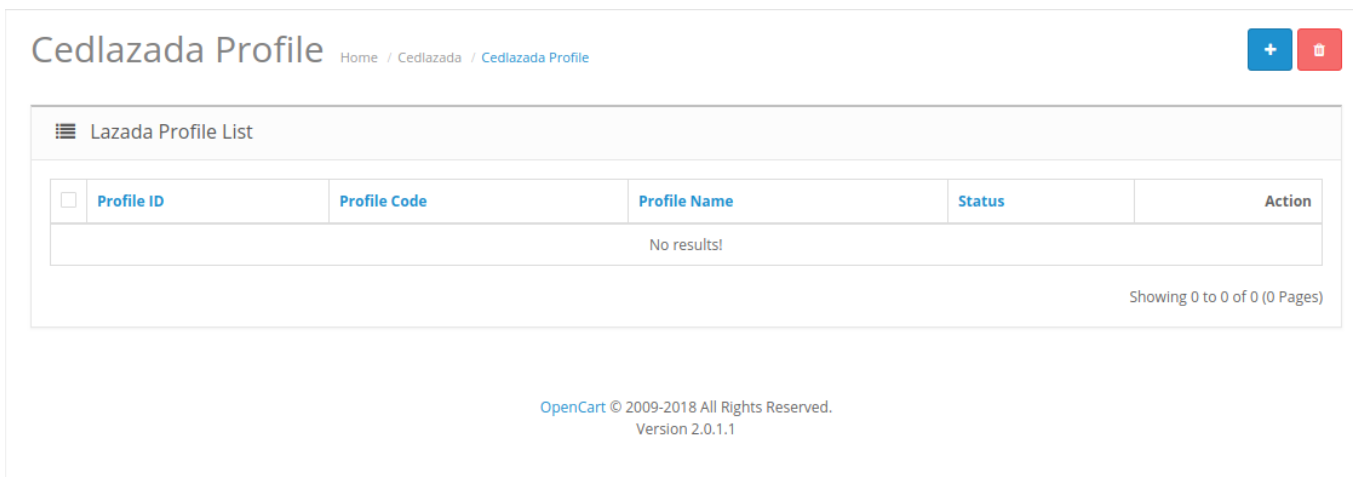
Cedlazada Profile Home / Cedlazada / Cedlazada Profile

Lazada Profile List

| | Profile ID | Profile Code | Profile Name | Status | Action |
|---|---|---|---|---|---|
| No results! | | | | | |

Showing 0 to 0 of 0 (0 Pages)

OpenCart © 2009-2018 All Rights Reserved.
Version 2.0.1.1